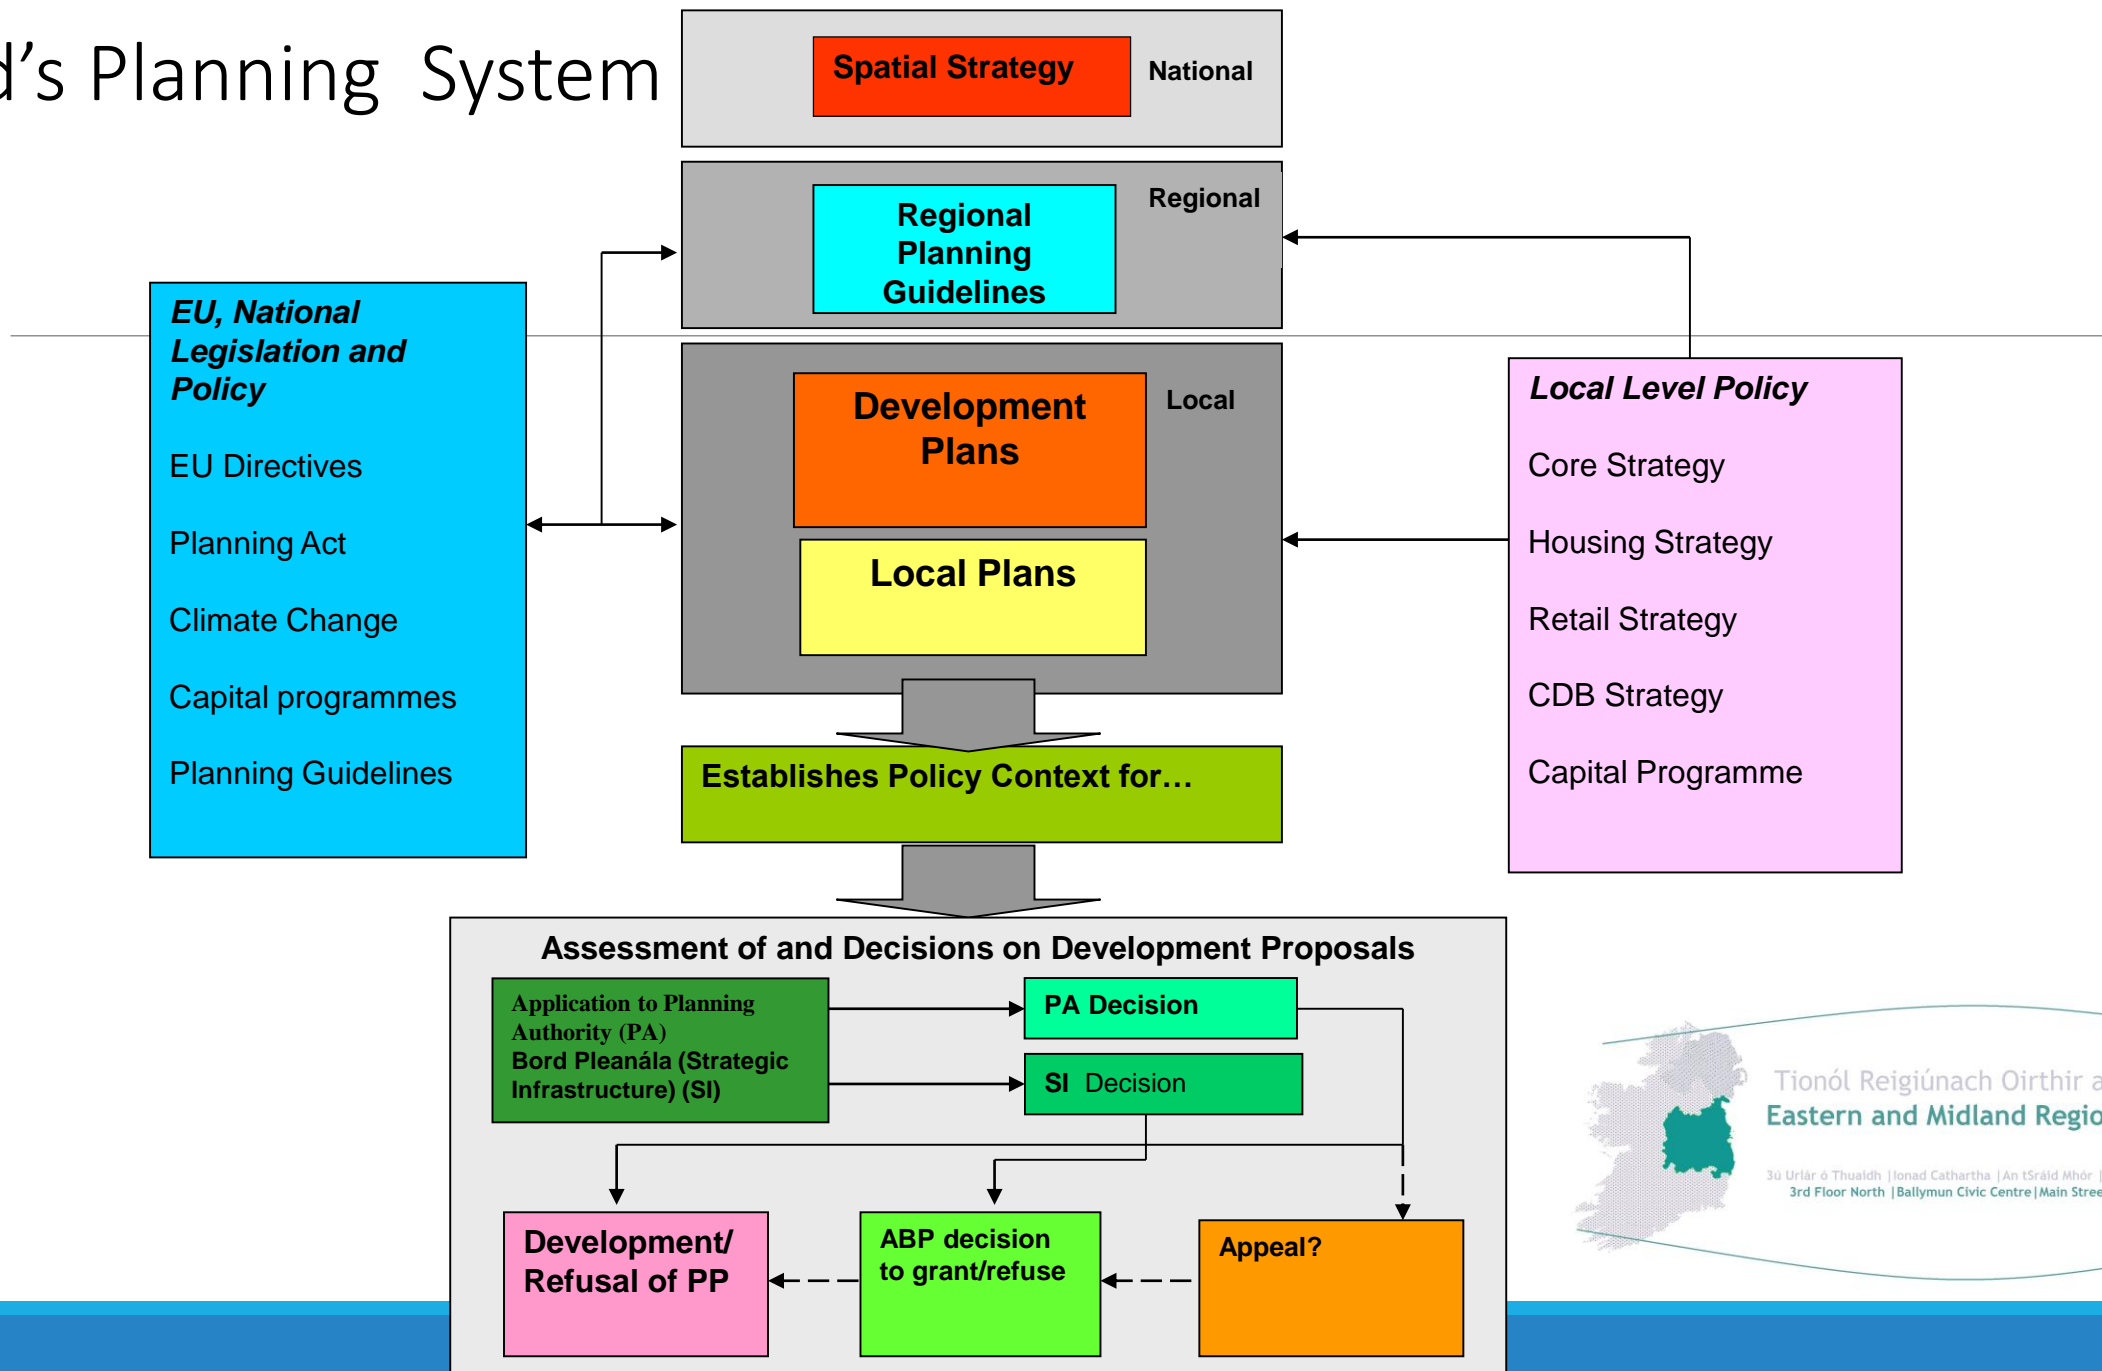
d's Planning System

Spatial Strategy
National

Regional Planning Guidelines
Regional

EU, National Legislation and Policy

EU Directives

Planning Act

Climate Change

Capital programmes

Planning Guidelines

Development Plans
Local

Local Plans

Local Level Policy

Core Strategy

Housing Strategy

Retail Strategy

CDB Strategy

Capital Programme

Establishes Policy Context for…

Assessment of and Decisions on Development Proposals

Application to Planning Authority (PA)
Bord Pleanála (Strategic Infrastructure) (SI)

PA Decision

SI Decision

Development/ Refusal of PP

ABP decision to grant/refuse

Appeal?

Tionól Reigiúnach Oirthir a
Eastern and Midland Regio
3ú Urlár ó Thuaidh | Ionad Cathartha | An tSráid Mhór |
3rd Floor North | Ballymun Civic Centre | Main Stree